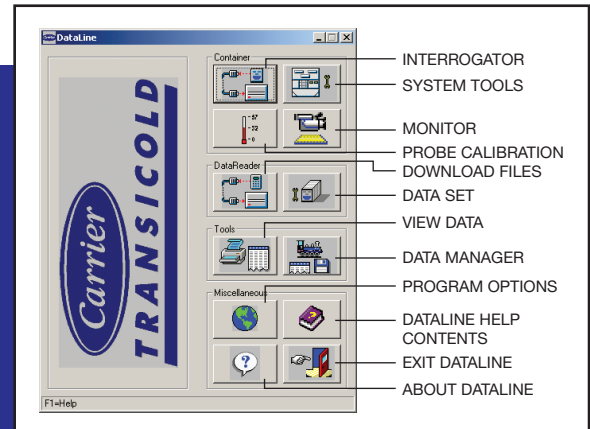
DataLine

Carrier

TRANSICOLD

Container

57
32
0

DataReader

Tools

Miscellaneous

F1=Help

INTERROGATOR
SYSTEM TOOLS
MONITOR
PROBE CALIBRATION
DOWNLOAD FILES
DATA SET
VIEW DATA
DATA MANAGER
PROGRAM OPTIONS
DATALINE HELP CONTENTS
EXIT DATALINE
ABOUT DATALINE